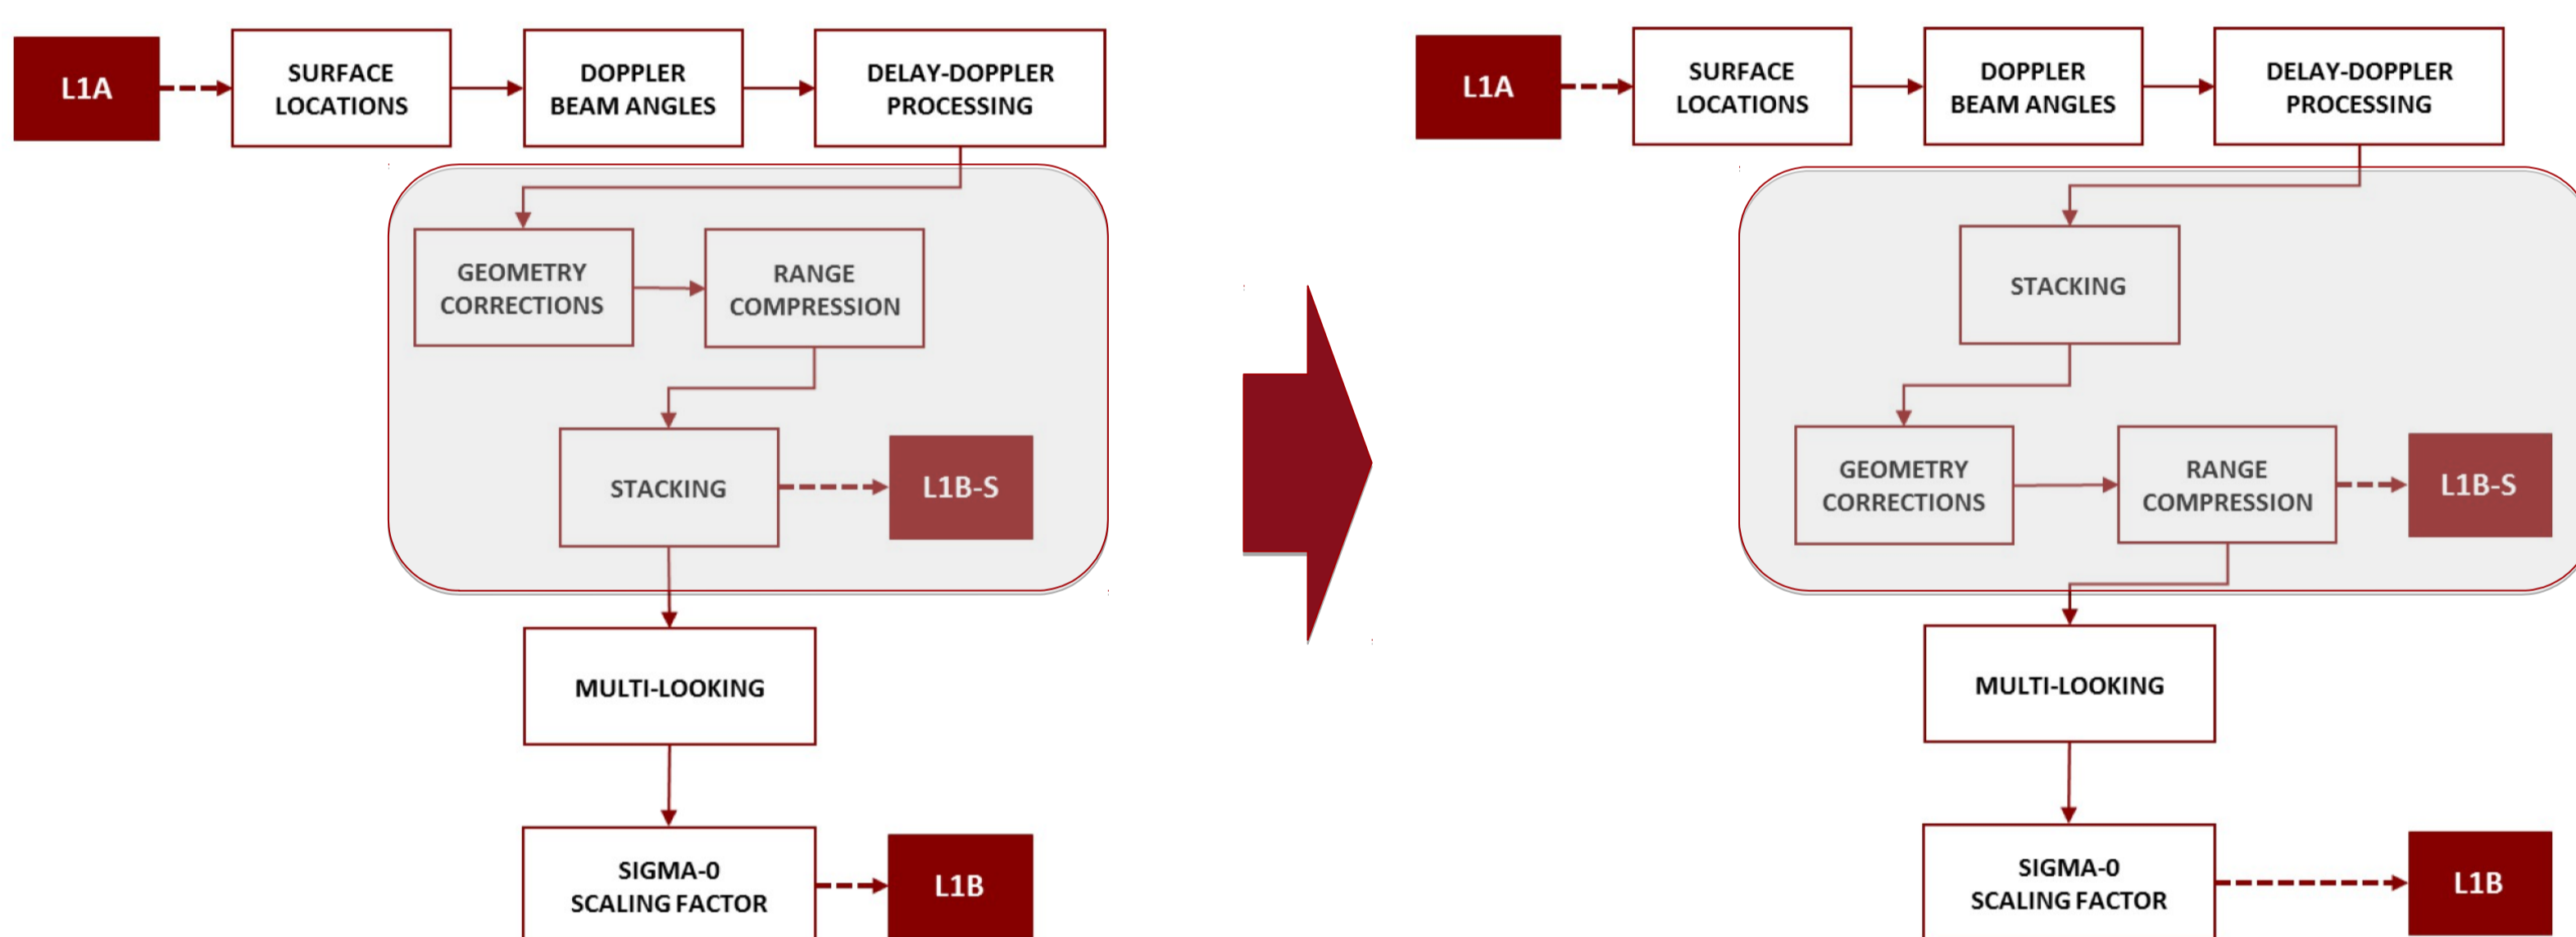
L1A

SURFACE LOCATIONS

DOPPLER BEAM ANGLES

DELAY-DOPPLER PROCESSING

GEOMETRY CORRECTIONS

RANGE COMPRESSION

STACKING

L1B-S

MULTI-LOOKING

SIGMA-0 SCALING FACTOR

L1B

L1A

SURFACE LOCATIONS

DOPPLER BEAM ANGLES

DELAY-DOPPLER PROCESSING

STACKING

GEOMETRY CORRECTIONS

RANGE COMPRESSION

L1B-S

MULTI-LOOKING

SIGMA-0 SCALING FACTOR

L1B